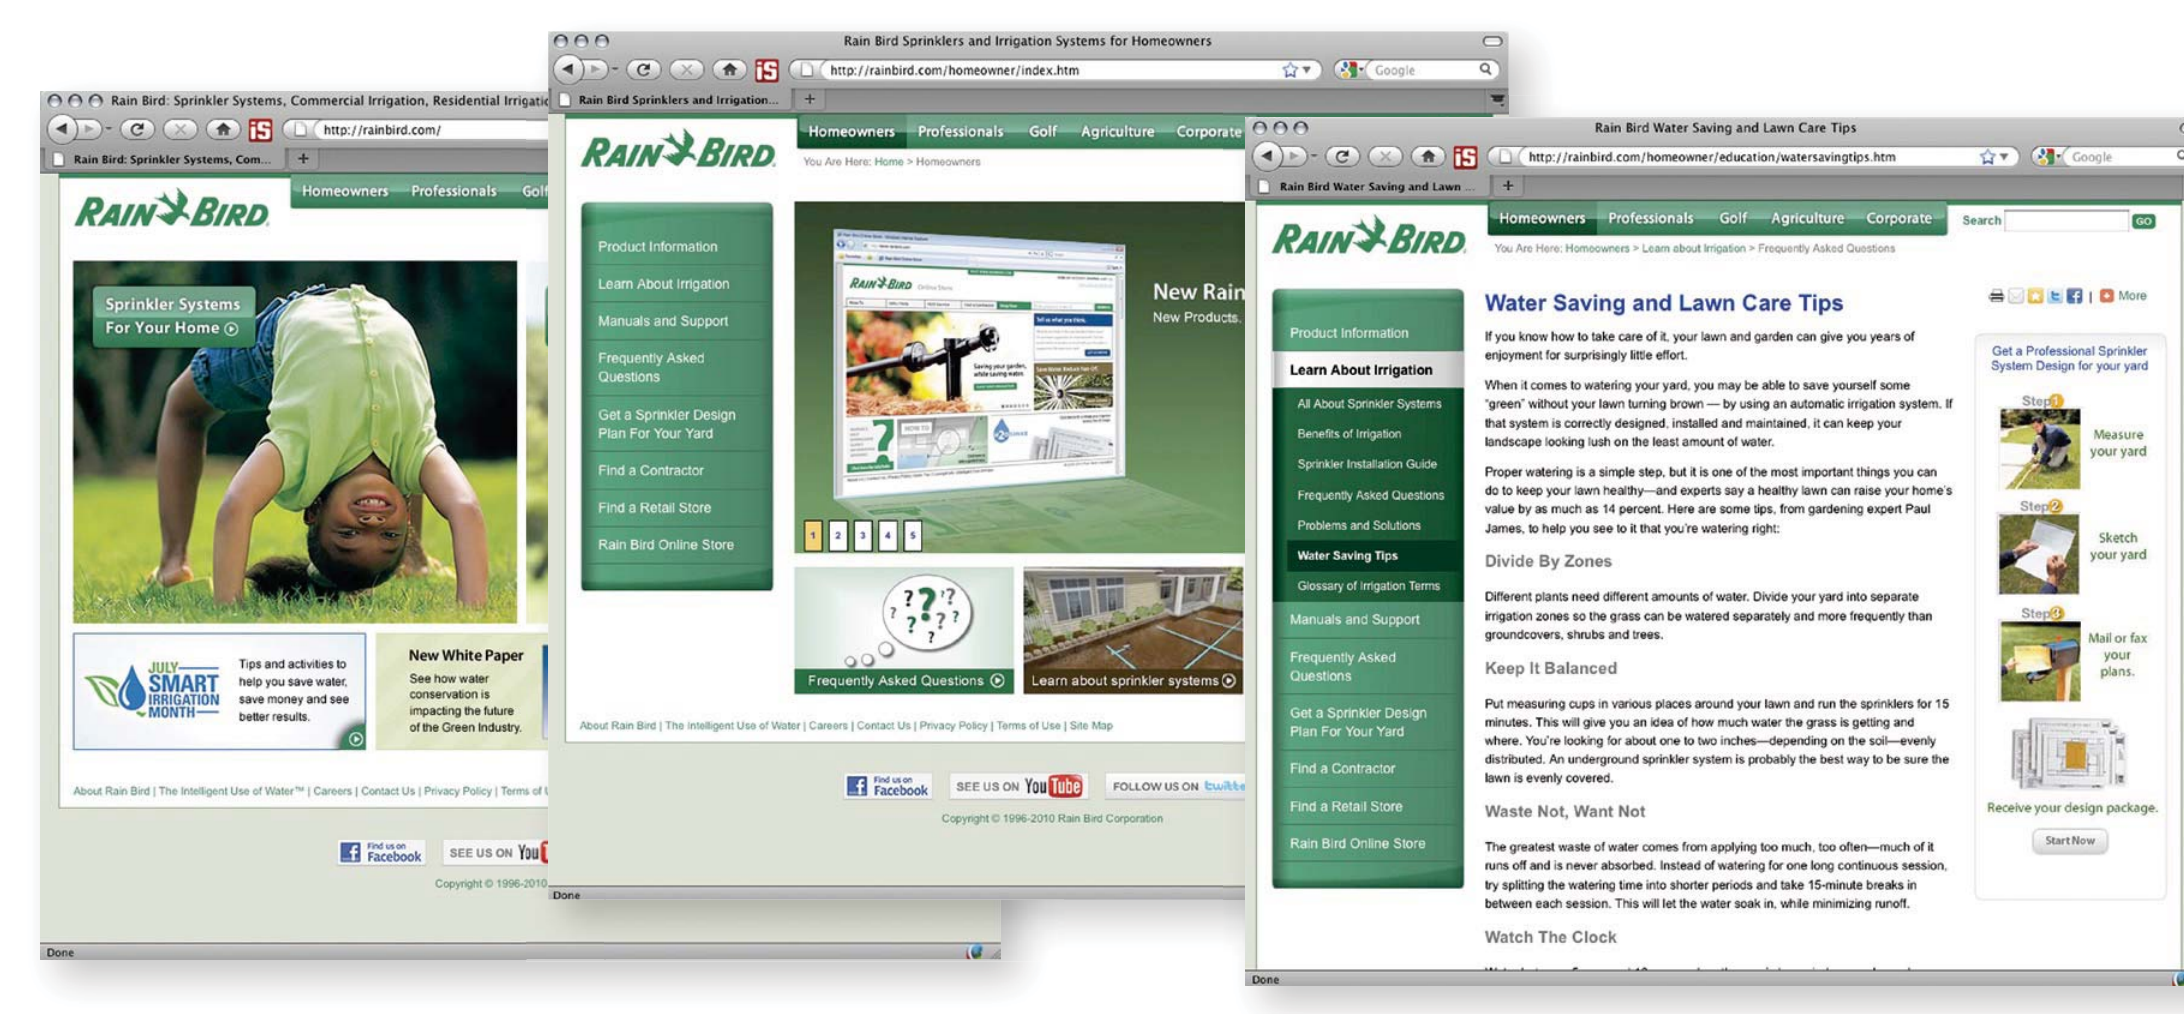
Rain Bird: Sprinkler Systems, Commercial Irrigation, Residential Irrigatic

http://rainbird.com/

Rain Bird: Sprinkler Systems, Com...

RAIN BIRD

Homeowners Professionals Golf

Sprinkler Systems For Your Home

JULY SMART IRRIGATION MONTH

Tips and activities to help you save water, save money and see better results.

New White Paper

See how water conservation is impacting the future of the Green Industry.

About Rain Bird | The Intelligent Use of Water™ | Careers | Contact Us | Privacy Policy | Terms of U

Find us on Facebook SEE US ON YouTube

Copyright © 1996-2010

Done

Rain Bird Sprinklers and Irrigation Systems for Homeowners

http://rainbird.com/homeowner/index.htm

Google

Rain Bird Sprinklers and Irrigation...

RAIN BIRD

Homeowners Professionals Golf Agriculture Corporate

You Are Here: Home > Homeowners

Product Information

Learn About Irrigation

Manuals and Support

Frequently Asked Questions

Get a Sprinkler Design Plan For Your Yard

Find a Contractor

Find a Retail Store

Rain Bird Online Store

New Rain

New Products.

1 2 3 4 5

Frequently Asked Questions

Learn about sprinkler systems

About Rain Bird | The Intelligent Use of Water | Careers | Contact Us | Privacy Policy | Terms of Use | Site Map

Find us on Facebook SEE US ON YouTube FOLLOW US ON twitter

Copyright © 1996-2010 Rain Bird Corporation

Done

Rain Bird Water Saving and Lawn Care Tips

http://rainbird.com/homeowner/education/watersavingtips.htm

Google

Rain Bird Water Saving and Lawn ...

RAIN BIRD

Homeowners Professionals Golf Agriculture Corporate

Search GO

You Are Here: Homeowners > Learn about Irrigation > Frequently Asked Questions

More

Product Information

Learn About Irrigation

All About Sprinkler Systems

Benefits of Irrigation

Sprinkler Installation Guide

Frequently Asked Questions

Problems and Solutions

Water Saving Tips

Glossary of Irrigation Terms

Manuals and Support

Frequently Asked Questions

Get a Sprinkler Design Plan For Your Yard

Find a Contractor

Find a Retail Store

Rain Bird Online Store

Water Saving and Lawn Care Tips

If you know how to take care of it, your lawn and garden can give you years of enjoyment for surprisingly little effort.

When it comes to watering your yard, you may be able to save yourself some "green" without your lawn turning brown — by using an automatic irrigation system. If that system is correctly designed, installed and maintained, it can keep your landscape looking lush on the least amount of water.

Proper watering is a simple step, but it is one of the most important things you can do to keep your lawn healthy—and experts say a healthy lawn can raise your home's value by as much as 14 percent. Here are some tips, from gardening expert Paul James, to help you see to it that you're watering right:

Divide By Zones

Different plants need different amounts of water. Divide your yard into separate irrigation zones so the grass can be watered separately and more frequently than groundcovers, shrubs and trees.

Keep It Balanced

Put measuring cups in various places around your lawn and run the sprinklers for 15 minutes. This will give you an idea of how much water the grass is getting and where. You're looking for about one to two inches—depending on the soil—evenly distributed. An underground sprinkler system is probably the best way to be sure the lawn is evenly covered.

Waste Not, Want Not

The greatest waste of water comes from applying too much, too often—much of it runs off and is never absorbed. Instead of watering for one long continuous session, try splitting the watering time into shorter periods and take 15-minute breaks in between each session. This will let the water soak in, while minimizing runoff.

Watch The Clock

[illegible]

Get a Professional Sprinkler System Design for your yard

Step 1 Measure your yard

Step 2 Sketch your yard

Step 3 Mail or fax your plans.

Receive your design package.

Start Now

Done